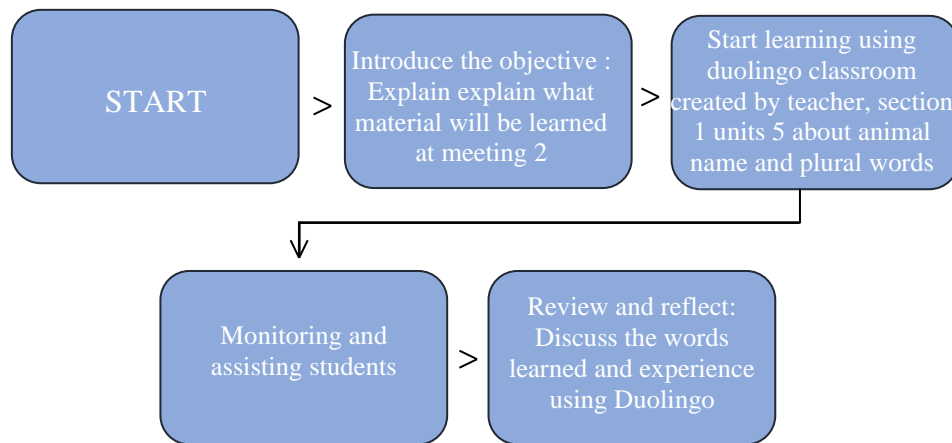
START

>

Introduce the objective : Explain explain what material will be learned at meeting 2

>

Start learning using duolingo classroom created by teacher, section 1 units 5 about animal name and plural words

Monitoring and assisting students

>

Review and reflect: Discuss the words learned and experience using Duolingo